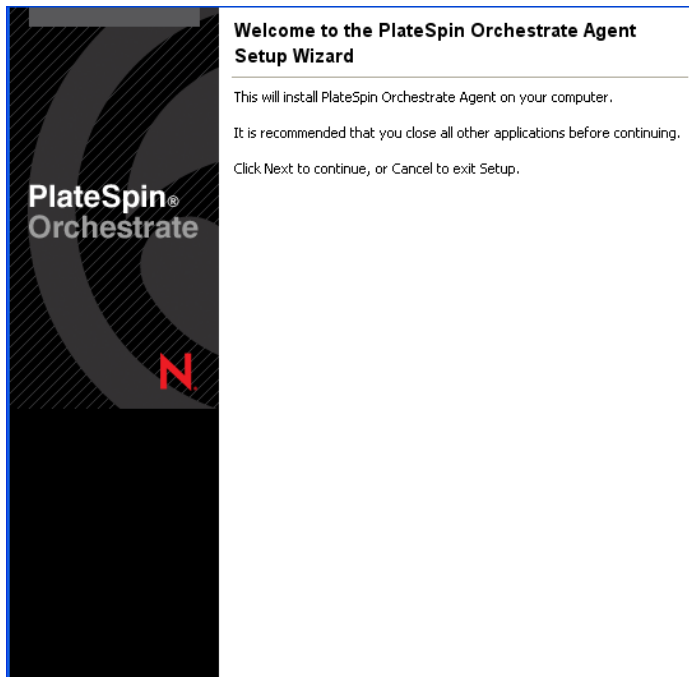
PlateSpin®
Orchestrate

N.

Welcome to the PlateSpin Orchestrate Agent Setup Wizard

This will install PlateSpin Orchestrate Agent on your computer.

It is recommended that you close all other applications before continuing.

Click Next to continue, or Cancel to exit Setup.